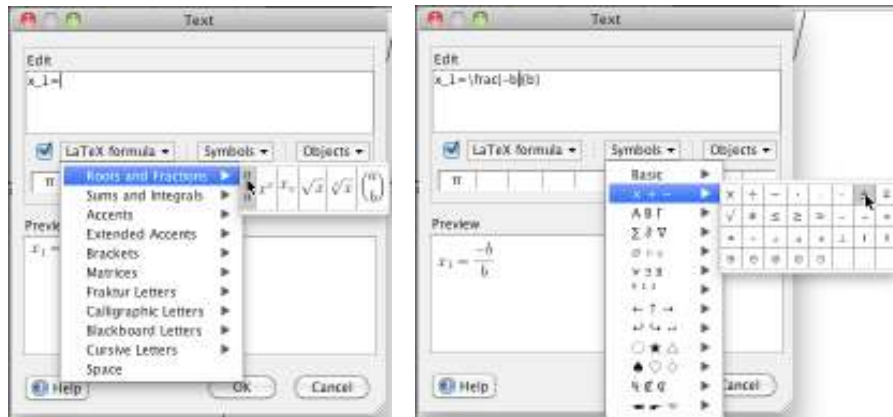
Text

Edit
x_1=

LaTeX formula ▾ Symbols ▾ Objects ▾

π

Roots and Fractions ▶
Sums and Integrals ▶
Accents ▶
Extended Accents ▶
Brackets ▶
Matrices ▶
Fraktur Letters ▶
Calligraphic Letters ▶
Blackboard Letters ▶
Cursive Letters ▶
Space

$x^2$ $x_n$ $\sqrt{x}$ $\sqrt[n]{x}$ $\binom{a}{b}$

Preview
$x_1 =$

Help OK Cancel

Text

Edit
x_1=\frac{-b}{b}

LaTeX formula ▾ Symbols ▾ Objects ▾

π

Basic
× ÷ −
ΑΒΓ
Σ∂∇
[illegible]
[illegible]
← ↑ →
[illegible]
○ ★ △
♠ ♡ ◇
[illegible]
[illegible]

× ÷ · ± ≤ ≥ ≠

Preview
$x_1 = \frac{-b}{b}$

Help Cancel